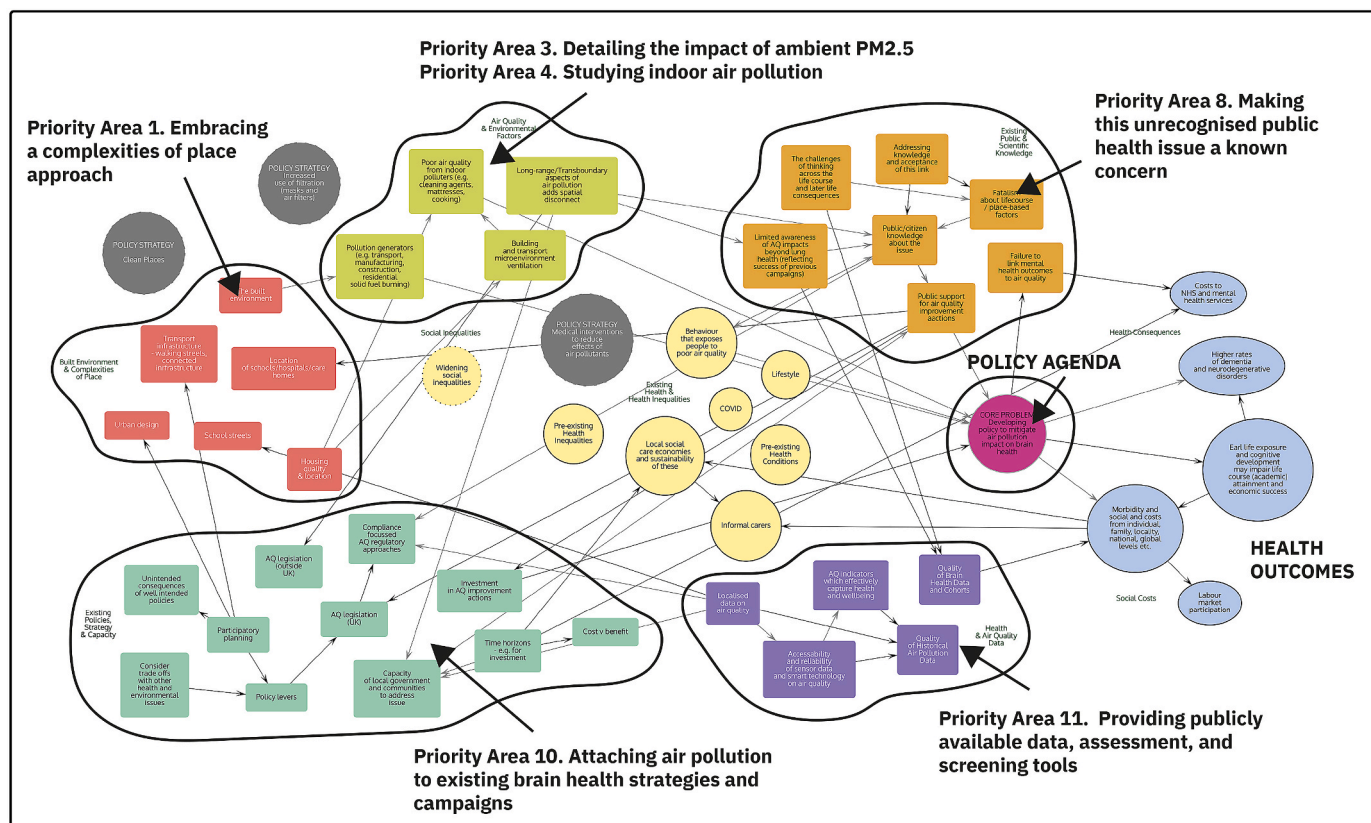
Priority Area 3. Detailing the impact of ambient PM2.5
Priority Area 4. Studying indoor air pollution

Priority Area 1. Embracing a complexities of place approach

Priority Area 8. Making this unrecognised public health issue a known concern

Air Quality & Environmental Factors

Poor air quality from indoor polluters (e.g. cleaning agents, mattresses, cooking)

Long-range/Transboundary aspects of air pollution adds spatial disconnect

Pollution generators (e.g. transport, manufacturing, construction, residential, solid fuel burning)

Building and transport microenvironment ventilation

POLICY STRATEGY Increased use of filtration (masks and air filters)

POLICY STRATEGY Clean Places

The built environment

Transport infrastructure - walking streets, connected infrastructure

Location of schools/hospitals/care homes

Built Environment & Complexities of Place

Urban design

School streets

Housing quality & location

Social inequalities

Widening social inequalities

POLICY STRATEGY Medical interventions to reduce effects of air pollutants

Existing Public & Scientific Knowledge

The challenges of thinking across the life course and later life consequences

Addressing knowledge and acceptance of this link

Fatalism about lifecourse / place-based factors

Limited awareness of AQ impacts beyond lung health (reflecting success of previous campaigns)

Public/citizen knowledge about the issue

Failure to link mental health outcomes to air quality

Public support for air quality improvement aactions

Costs to NHS and mental health services

Health Consequences

Behaviour that exposes people to poor air quality

Lifestyle

POLICY AGENDA

Existing Health & Health Inequalities

COVID

Pre-existing Health Inequalities

Local social care economies and sustainability of these

Pre-existing Health Conditions

CORE PROBLEM Developing policy to mitigate air pollution impact on brain health

Higher rates of dementia and neurodegenerative disorders

Earl life exposure and cognitive development may impair life course (academic) attainment and economic success

Informal carers

Morbidity and social and costs from individual, family, locality, national, global levels etc.

HEALTH OUTCOMES

Social Costs

Labour market participation

Compliance focussed AQ regulatory approaches

AQ legislation (outside UK)

Unintended consequences of well intended policies

Investment in AQ improvement actions

Existing Policies, Strategy & Capacity

Participatory planning

AQ legislation (UK)

Cost v benefit

Time horizons - e.g. for investment

Consider trade offs with other health and environmental issues

Policy levers

Capacity of local government and communities to address issue

Localised data on air quality

AQ indicators which effectively capture health and wellbeing

Quality of Brain Health Data and Cohorts

Health & Air Quality Data

Accessibility and reliability of sensor data and smart technology on air quality

Quality of Historical Air Pollution Data

Priority Area 10. Attaching air pollution to existing brain health strategies and campaigns

Priority Area 11. Providing publicly available data, assessment, and screening tools